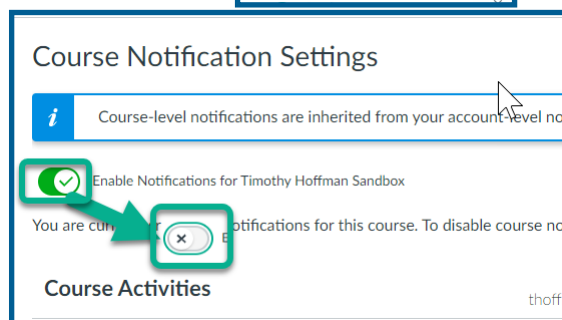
Course Notification Settings

Course-level notifications are inherited from your account-level no

Enable Notifications for Timothy Hoffman Sandbox

You are cu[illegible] otifications for this course. To disable course no

Course Activities

thoff